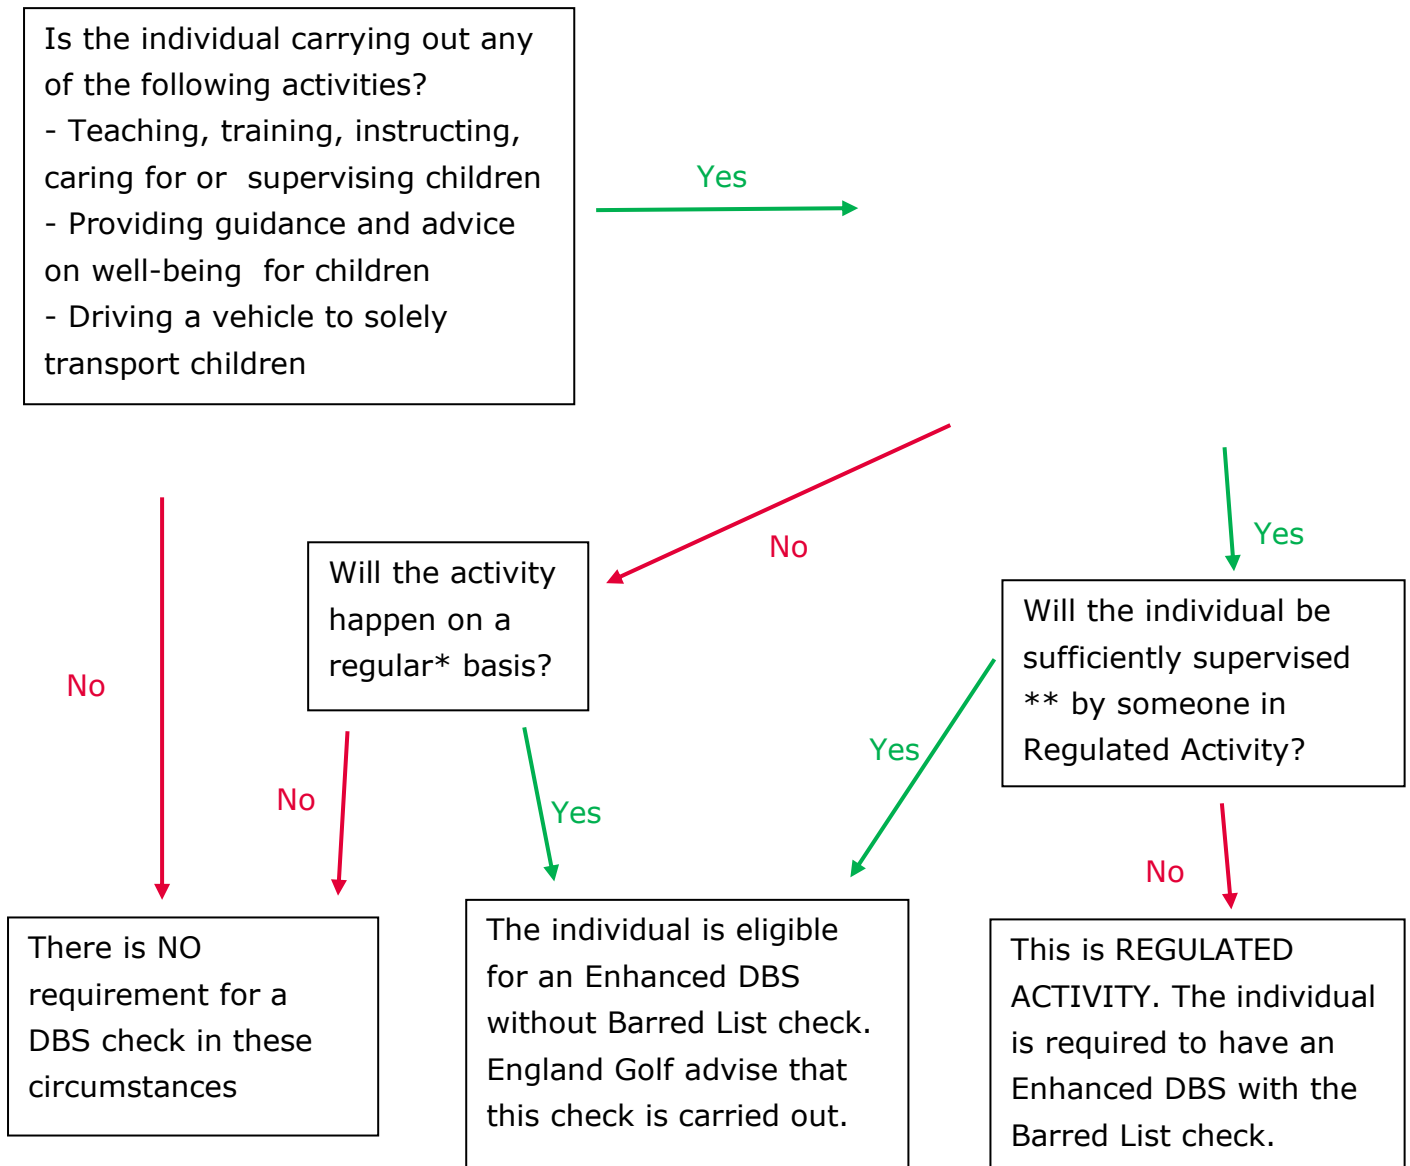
Is the individual carrying out any of the following activities?
- Teaching, training, instructing, caring for or supervising children
- Providing guidance and advice on well-being for children
- Driving a vehicle to solely transport children

Yes

No

Yes

No

Will the activity happen on a regular* basis?

Will the individual be sufficiently supervised ** by someone in Regulated Activity?

Yes

No

Yes

No

There is NO requirement for a DBS check in these circumstances

The individual is eligible for an Enhanced DBS without Barred List check. England Golf advise that this check is carried out.

This is REGULATED ACTIVITY. The individual is required to have an Enhanced DBS with the Barred List check.